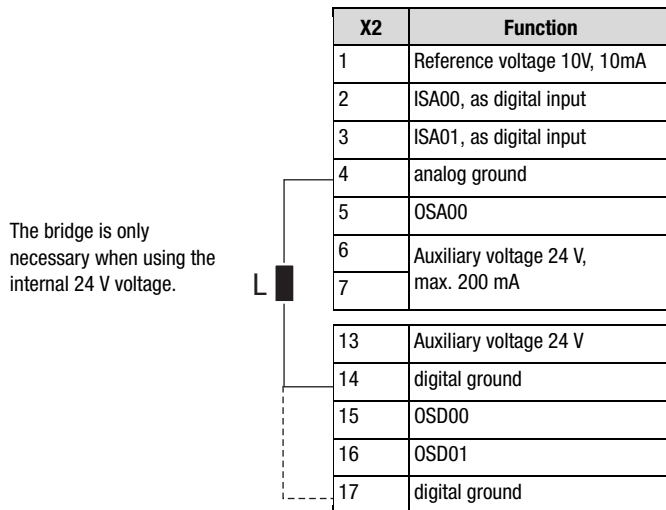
The bridge is only necessary when using the internal 24 V voltage.

L

| X2 | Function |
|---|---|
| 1 | Reference voltage 10V, 10mA |
| 2 | ISA00, as digital input |
| 3 | ISA01, as digital input |
| 4 | analog ground |
| 5 | OSA00 |
| 6 | Auxiliary voltage 24 V, max. 200 mA |
| 7 | |

| | |
|---|---|
| 13 | Auxiliary voltage 24 V |
| 14 | digital ground |
| 15 | OSD00 |
| 16 | OSD01 |
| 17 | digital ground |